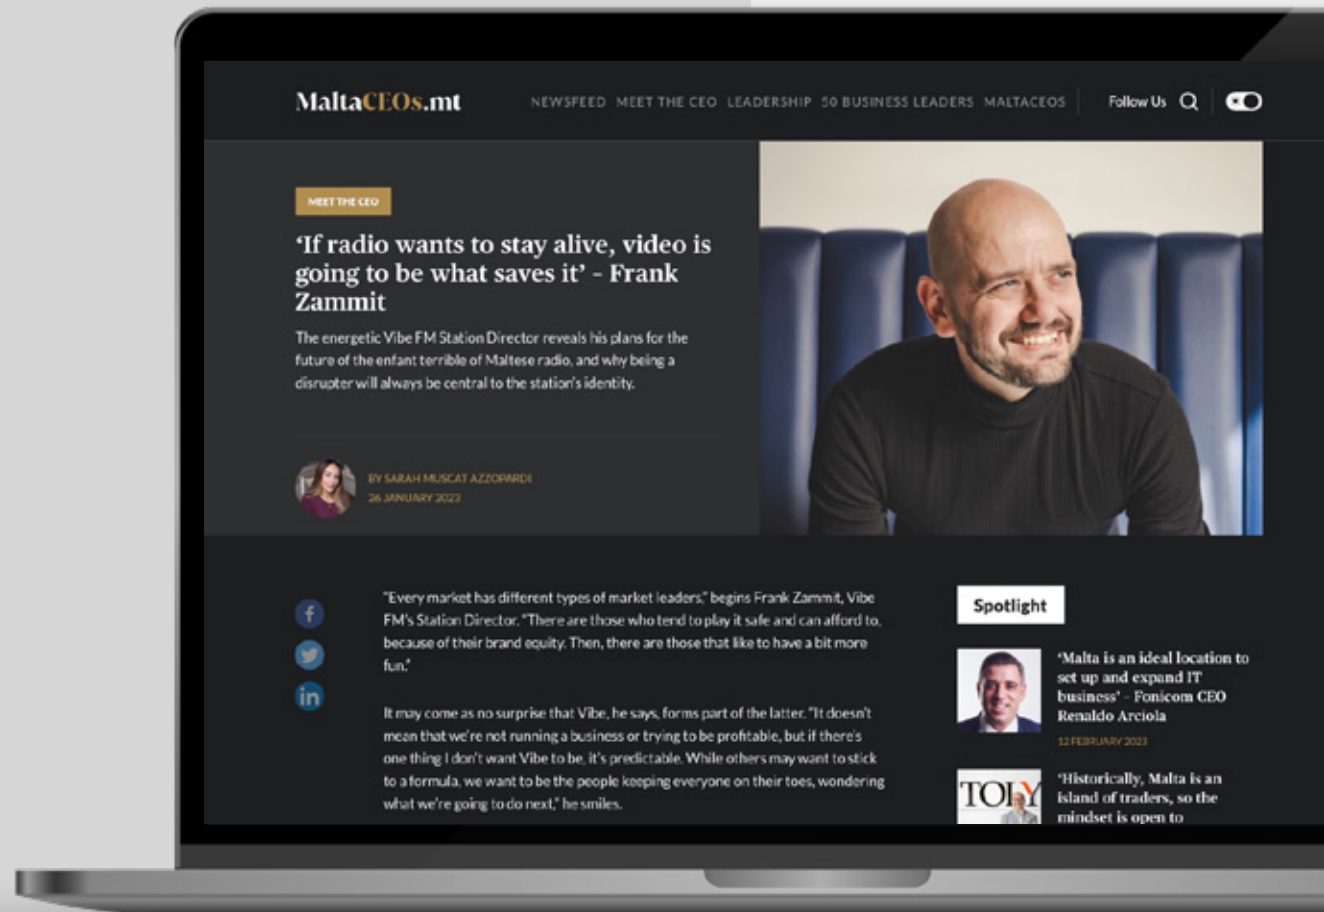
MaltaCEOs.mt

NEWSFEED MEET THE CEO LEADERSHIP 50 BUSINESS LEADERS MALTACEOS

Follow Us

MEET THE CEO

'If radio wants to stay alive, video is going to be what saves it' - Frank Zammit

The energetic Vibe FM Station Director reveals his plans for the future of the enfant terrible of Maltese radio, and why being a disrupter will always be central to the station's identity.

BY SARAH MUSCAT AZZOPARDI
26 JANUARY 2023

"Every market has different types of market leaders," begins Frank Zammit, Vibe FM's Station Director. "There are those who tend to play it safe and can afford to, because of their brand equity. Then, there are those that like to have a bit more fun."

It may come as no surprise that Vibe, he says, forms part of the latter. "It doesn't mean that we're not running a business or trying to be profitable, but if there's one thing I don't want Vibe to be, it's predictable. While others may want to stick to a formula, we want to be the people keeping everyone on their toes, wondering what we're going to do next," he smiles.

Spotlight

'Malta is an ideal location to set up and expand IT business' - Fonicom CEO Renaldo Arciola

12 FEBRUARY 2023

TOLY

'Historically, Malta is an island of traders, so the mindset is open to